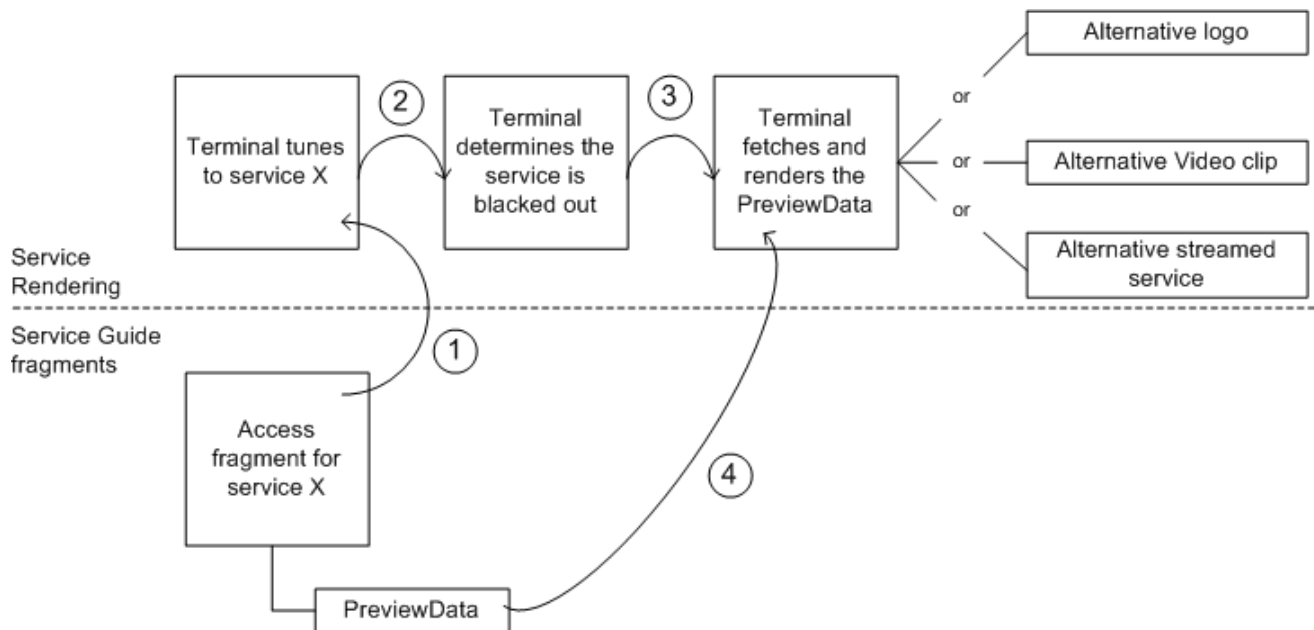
Terminal tunes to service X

2

Terminal determines the service is blacked out

3

Terminal fetches and renders the PreviewData

or

Alternative logo

or

Alternative Video clip

or

Alternative streamed service

Service Rendering

Service Guide fragments

1

Access fragment for service X

4

PreviewData